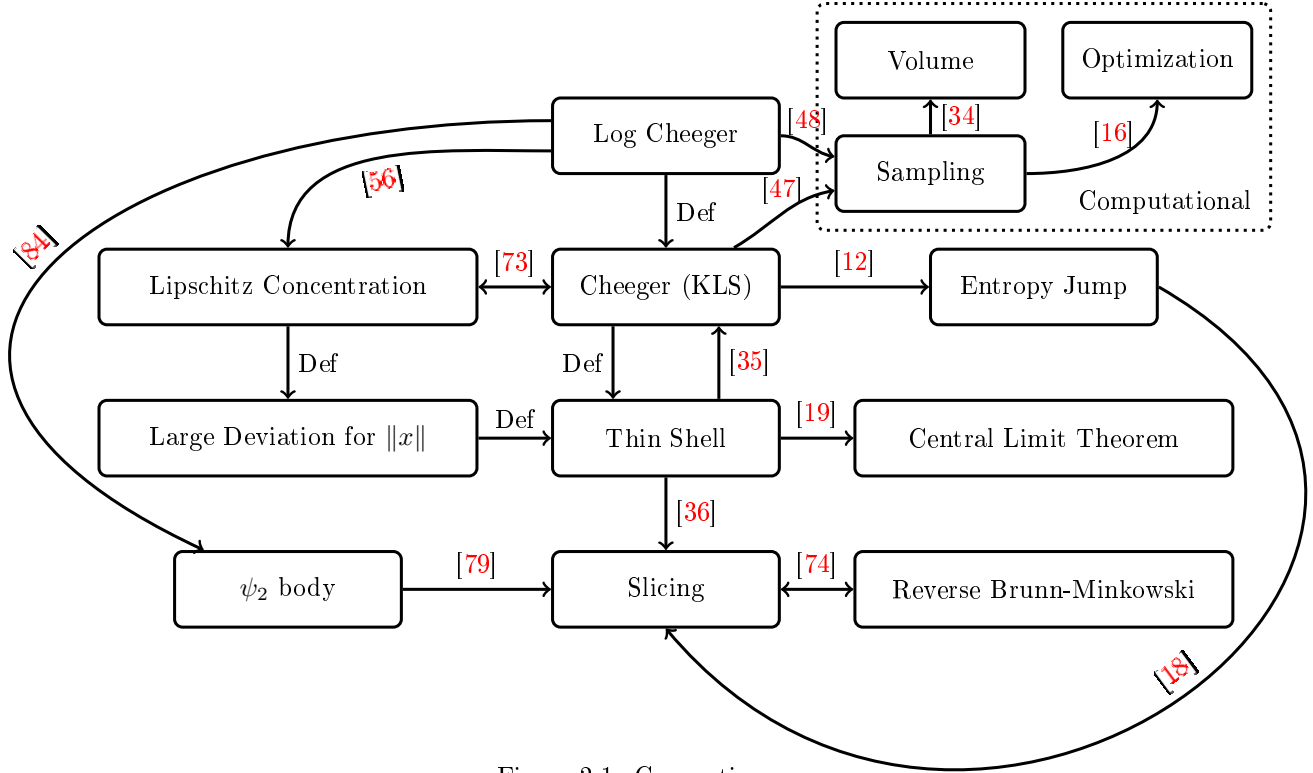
Volume

Optimization

Log Cheeger

[48]

[34]

[16]

Sampling

[56]

[47]

Computational

Def

[84]

Lipschitz Concentration

[73]

Cheeger (KLS)

[12]

Entropy Jump

Def

Def

[35]

Large Deviation for $\|x\|$

Def

Thin Shell

[19]

Central Limit Theorem

[36]

$\psi_2$ body

[79]

Slicing

[74]

Reverse Brunn-Minkowski

[18]

Figure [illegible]